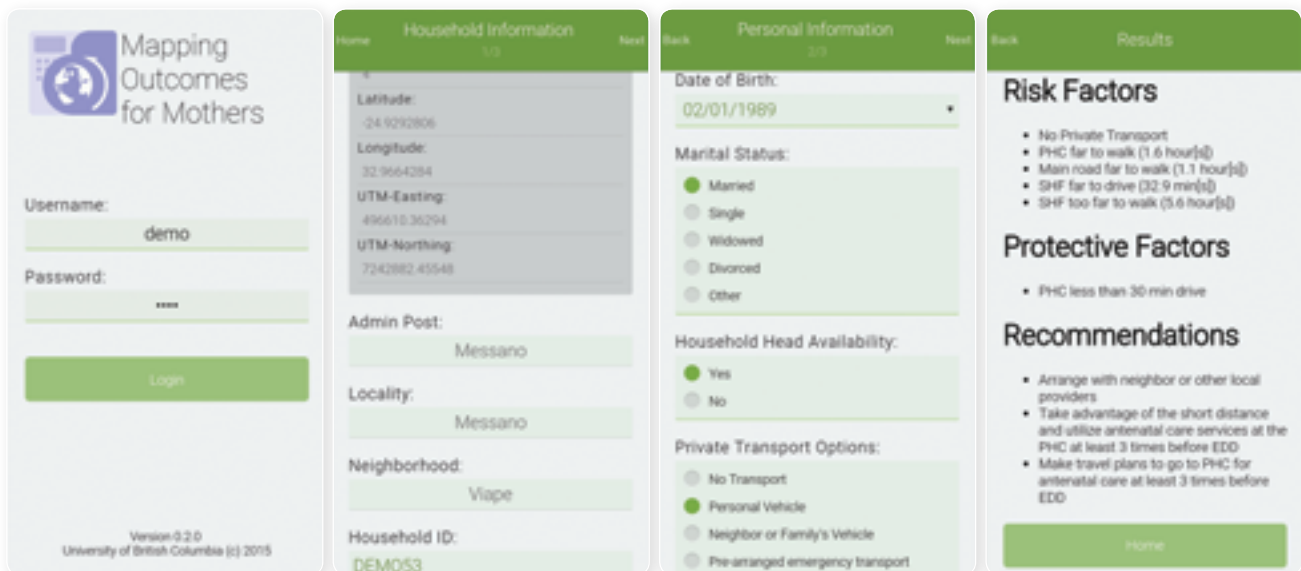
Mapping Outcomes for Mothers

Username:

demo

Password:

•••••

Login

Version 0.2.0
University of British Columbia (c) 2015

Home
Household Information
1/3
Next

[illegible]

Latitude:
-24.9292806

Longitude:
32.9664284

UTM-Easting:
496610.36294

UTM-Northing:
7242882.45548

Admin Post:
Messano

Locality:
Messano

Neighborhood:
Viape

Household ID:
DEMO53

Back
Personal Information
2/3
Next

Date of Birth:
02/01/1989

Marital Status:
Married
Single
Widowed
Divorced
Other

Household Head Availability:
Yes
No

Private Transport Options:
No Transport
Personal Vehicle
Neighbor or Family's Vehicle
Pre-arranged emergency transport

Back
Results

Risk Factors

- No Private Transport
- PHC far to walk (1.6 hour[s])
- Main road far to walk (1.1 hour[s])
- SHF far to drive (32.9 min[s])
- SHF too far to walk (5.6 hour[s])

Protective Factors

- PHC less than 30 min drive

Recommendations

- Arrange with neighbor or other local providers
- Take advantage of the short distance and utilize antenatal care services at the PHC at least 3 times before EDD
- Make travel plans to go to PHC for antenatal care at least 3 times before EDD

Home